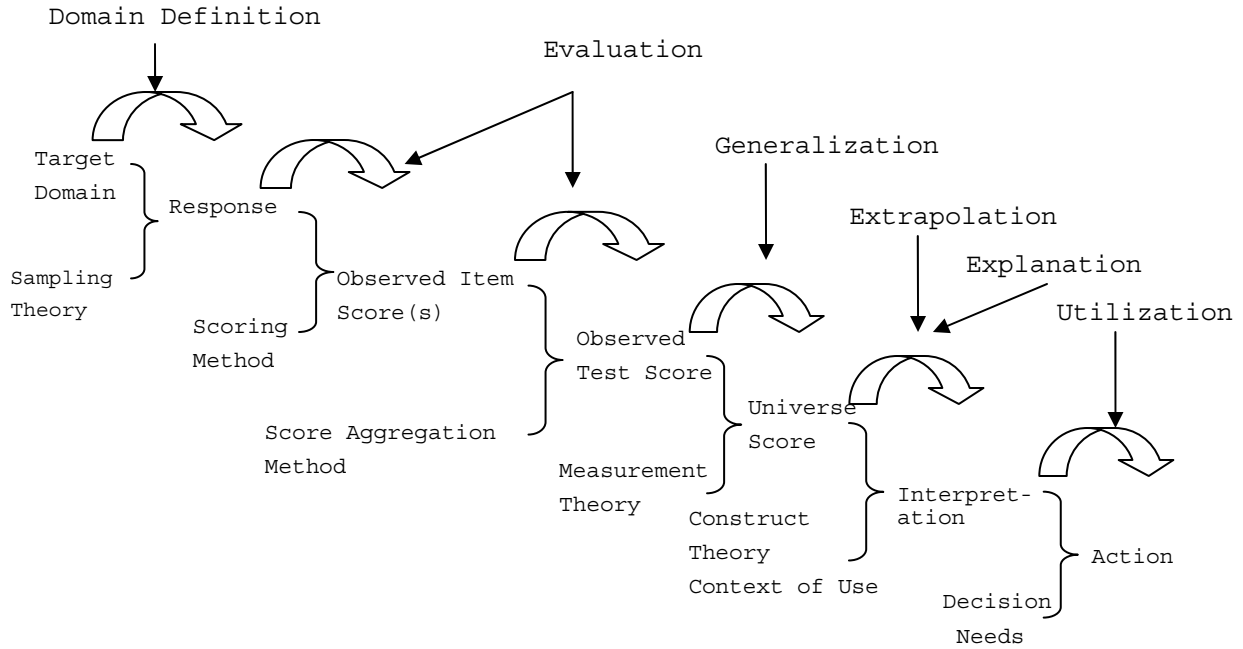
Domain Definition

Evaluation

Generalization

Extrapolation

Explanation

Utilization

Target Domain

Sampling Theory

Response

Scoring Method

Observed Item Score(s)

Score Aggregation Method

Observed Test Score

Measurement Theory

Universe Score

Construct Theory

Context of Use

Interpretation

Decision Needs

Action